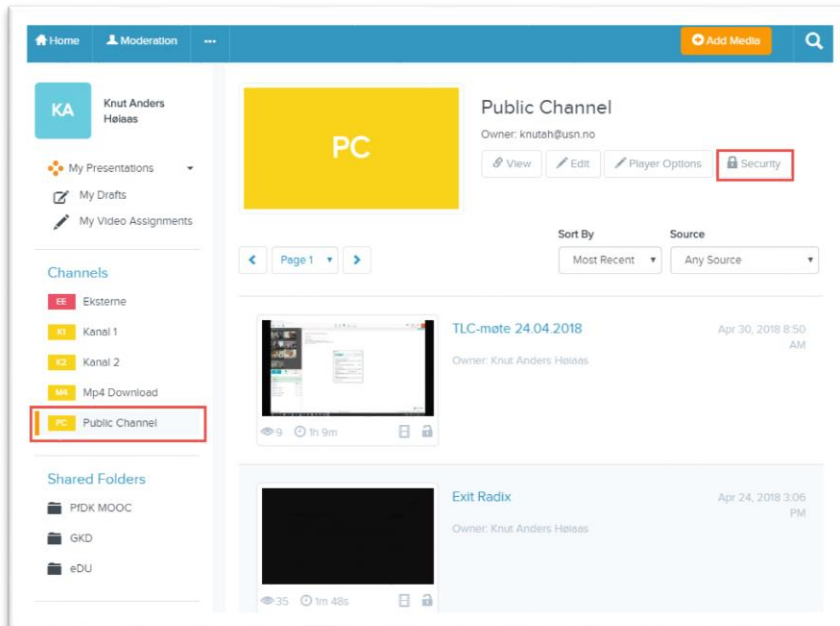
Home Moderation ··· Add Media

KA Knut Anders Høiaas

My Presentations
My Drafts
My Video Assignments

Channels
EE Eksterne
K1 Kanal 1
K2 Kanal 2
M4 Mp4 Download
PC Public Channel

Shared Folders
PfDK MOOC
GKD
eDU

PC

Public Channel
Owner: knutah@usn.no
View Edit Player Options Security

Sort By Source
Page 1 Most Recent Any Source

TLC-møte 24.04.2018
Owner: Knut Anders Høiaas
Apr 30, 2018 8:50 AM
9 1h 9m

Exit Radix
Owner: Knut Anders Høiaas
Apr 24, 2018 3:06 PM
35 1m 48s